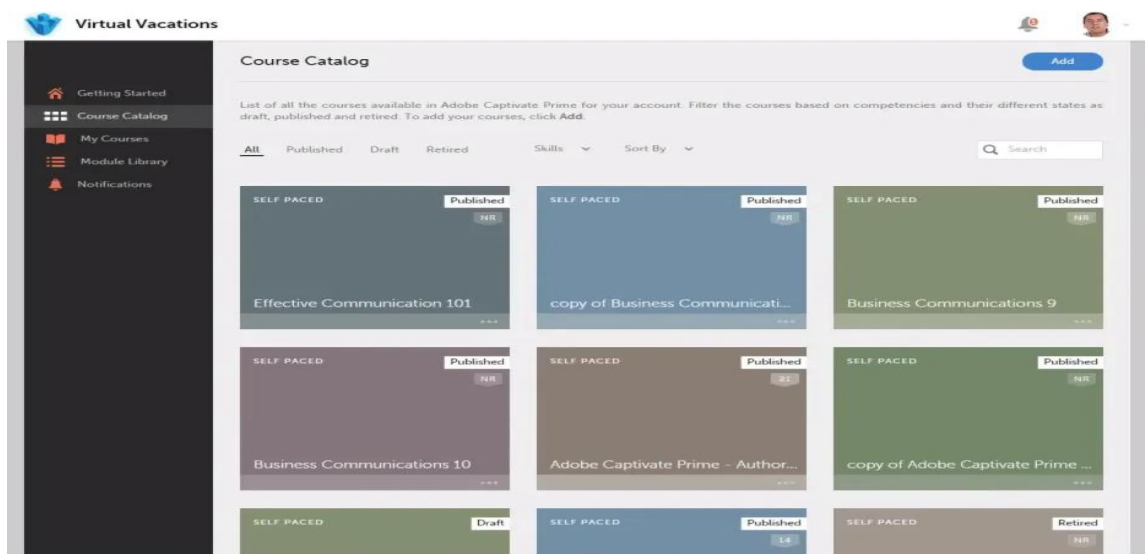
Virtual Vacations

Getting Started
Course Catalog
My Courses
Module Library
Notifications

Course Catalog

Add

List of all the courses available in Adobe Captivate Prime for your account. Filter the courses based on competencies and their different states as draft, published and retired. To add your courses, click Add.

All Published Draft Retired Skills Sort By

Search

SELF PACED
Published
NR
Effective Communication 101

SELF PACED
Published
NR
copy of Business Communicati...

SELF PACED
Published
NR
Business Communications 9

SELF PACED
Published
NR
Business Communications 10

SELF PACED
Published
21
Adobe Captivate Prime - Author...

SELF PACED
Published
NR
copy of Adobe Captivate Prime ...

SELF PACED
Draft

SELF PACED
Published
14

SELF PACED
Retired
NR